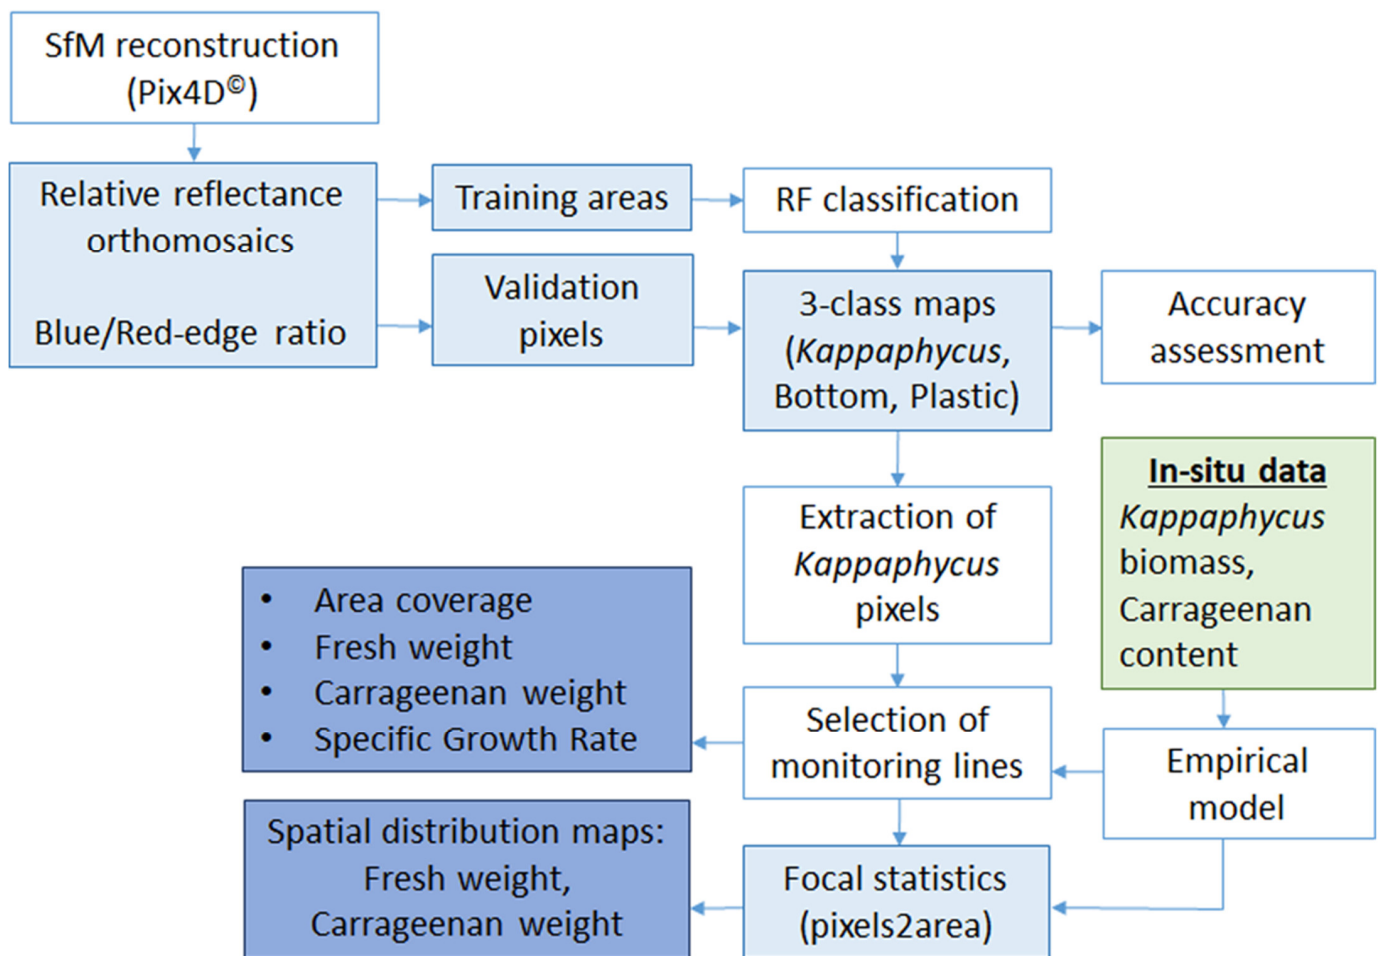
SfM reconstruction (Pix4D©)

Relative reflectance orthomosaics

Blue/Red-edge ratio

Training areas

RF classification

Validation pixels

3-class maps (*Kappaphycus*, Bottom, Plastic)

Accuracy assessment

**In-situ data**
*Kappaphycus* biomass, Carrageenan content

Extraction of *Kappaphycus* pixels

- Area coverage
- Fresh weight
- Carrageenan weight
- Specific Growth Rate

Selection of monitoring lines

Empirical model

Spatial distribution maps: Fresh weight, Carrageenan weight

Focal statistics (pixels2area)